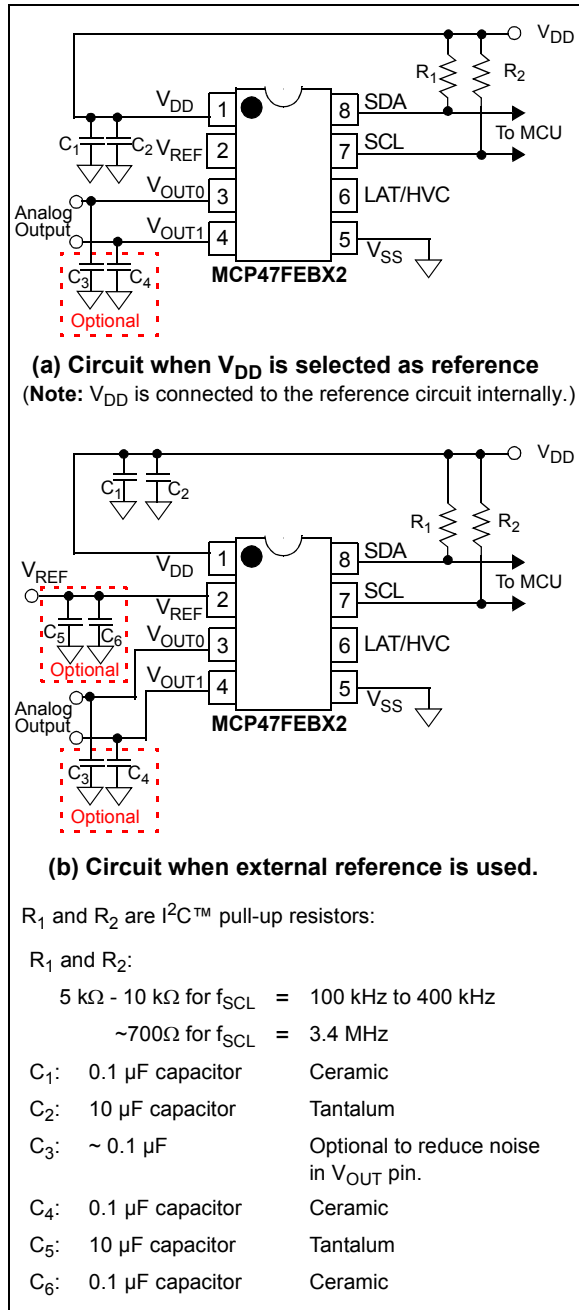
$V_{DD}$

$R_1$ $R_2$

$V_{DD}$ 1 8 SDA

$C_1$ $C_2$ $V_{REF}$ 2 7 SCL To MCU

$V_{OUT0}$ 3 6 LAT/HVC

Analog Output

$V_{OUT1}$ 4 5 $V_{SS}$

MCP47FEBX2

$C_3$ $C_4$

Optional

**(a) Circuit when $V_{DD}$ is selected as reference**

(**Note:** $V_{DD}$ is connected to the reference circuit internally.)

$V_{DD}$

$C_1$ $C_2$

$R_1$ $R_2$

$V_{DD}$ 1 8 SDA

$V_{REF}$

$V_{REF}$ 2 7 SCL To MCU

$C_5$ $C_6$

$V_{OUT0}$ 3 6 LAT/HVC

Optional

$V_{OUT1}$ 4 5 $V_{SS}$

Analog Output

MCP47FEBX2

$C_3$ $C_4$

Optional

**(b) Circuit when external reference is used.**

$R_1$ and $R_2$ are $I^2C$™ pull-up resistors:

| | | |
|---|---|---|
| $R_1$ and $R_2$: | | |
| 5 kΩ - 10 kΩ for $f_{SCL}$ | = | 100 kHz to 400 kHz |
| ~700Ω for $f_{SCL}$ | = | 3.4 MHz |
| $C_1$: | 0.1 µF capacitor | Ceramic |
| $C_2$: | 10 µF capacitor | Tantalum |
| $C_3$: | ~ 0.1 µF | Optional to reduce noise in $V_{OUT}$ pin. |
| $C_4$: | 0.1 µF capacitor | Ceramic |
| $C_5$: | 10 µF capacitor | Tantalum |
| $C_6$: | 0.1 µF capacitor | Ceramic |